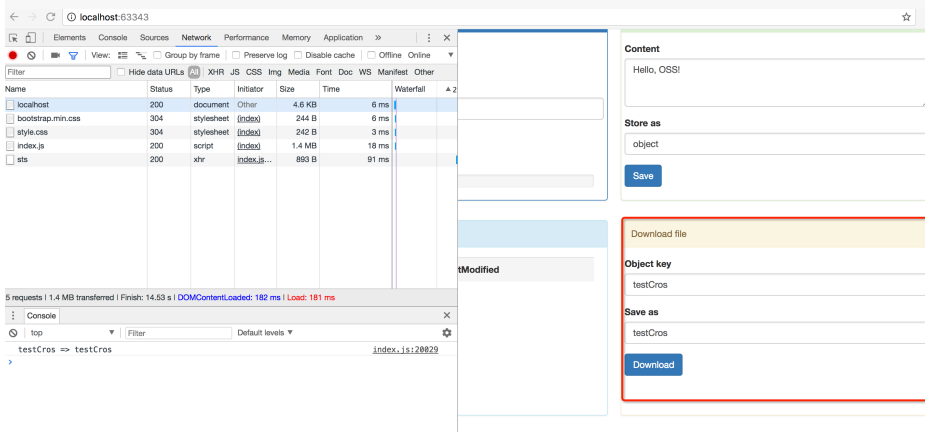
localhost:63343

Elements Console Sources Network Performance Memory Application »

View: Group by frame Preserve log Disable cache Offline Online

Filter Hide data URLs All XHR JS CSS Img Media Font Doc WS Manifest Other

| Name | Status | Type | Initiator | Size | Time | Waterfall |
|---|---|---|---|---|---|---|
| localhost | 200 | document | Other | 4.6 KB | 6 ms | |
| bootstrap.min.css | 304 | stylesheet | (index) | 244 B | 6 ms | |
| style.css | 304 | stylesheet | (index) | 242 B | 3 ms | |
| index.js | 200 | script | (index) | 1.4 MB | 18 ms | |
| sts | 200 | xhr | index.js... | 893 B | 91 ms | |

5 requests | 1.4 MB transferred | Finish: 14.53 s | DOMContentLoaded: 182 ms | Load: 181 ms

Console

top Filter Default levels ▼

testCros => testCros index.js:20029

tModified

Content

Hello, OSS!

Store as

object

Save

Download file

Object key

testCros

Save as

testCros

Download